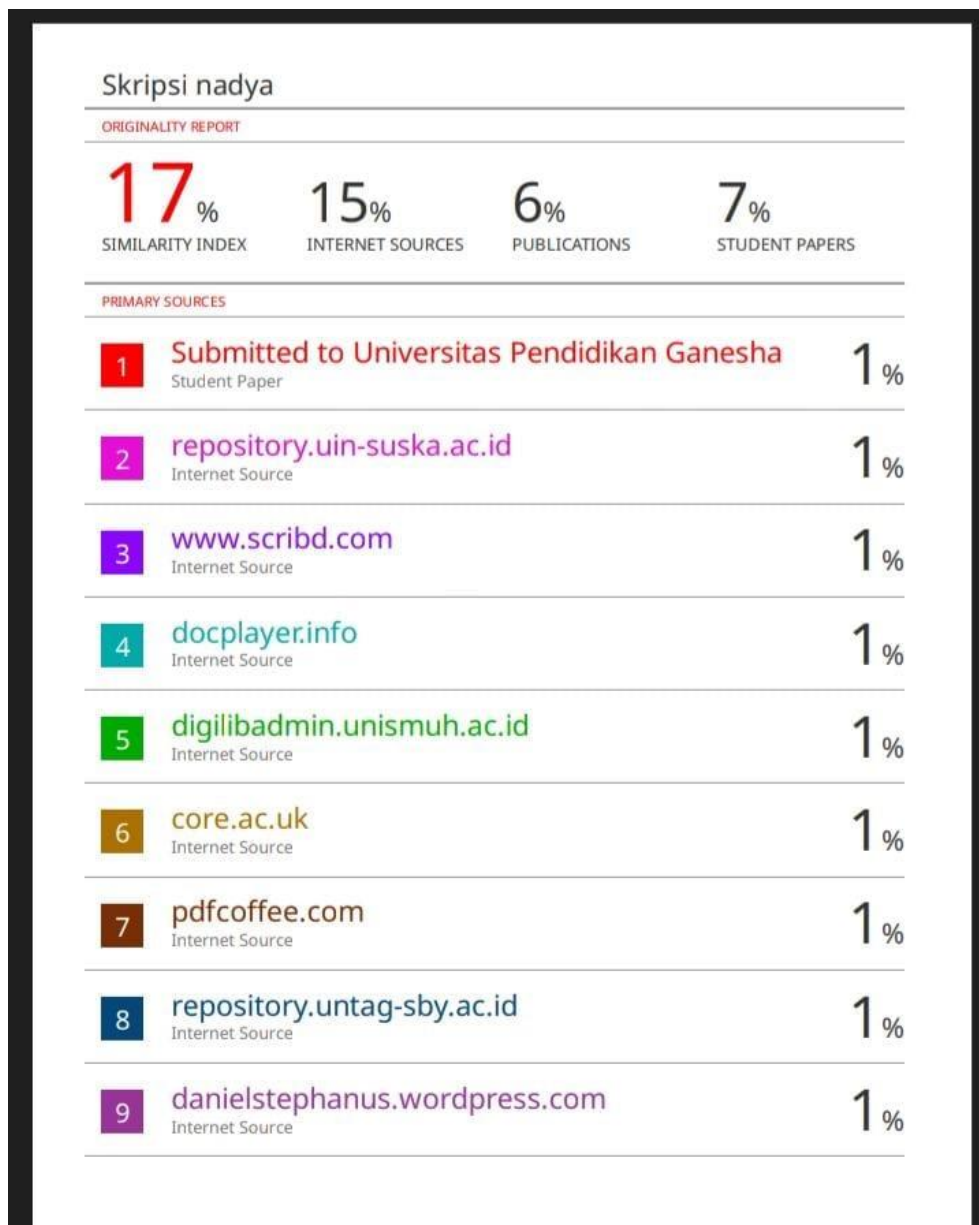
Skripsi nadya

ORIGINALITY REPORT

17%
SIMILARITY INDEX

15%
INTERNET SOURCES

6%
PUBLICATIONS

7%
STUDENT PAPERS

PRIMARY SOURCES

| | | |
|---|---|---|
| 1 | Submitted to Universitas Pendidikan Ganesha<br>Student Paper | 1% |
| 2 | repository.uin-suska.ac.id<br>Internet Source | 1% |
| 3 | www.scribd.com<br>Internet Source | 1% |
| 4 | docplayer.info<br>Internet Source | 1% |
| 5 | digilibadmin.unismuh.ac.id<br>Internet Source | 1% |
| 6 | core.ac.uk<br>Internet Source | 1% |
| 7 | pdfcoffee.com<br>Internet Source | 1% |
| 8 | repository.untag-sby.ac.id<br>Internet Source | 1% |
| 9 | danielstephanus.wordpress.com<br>Internet Source | 1% |